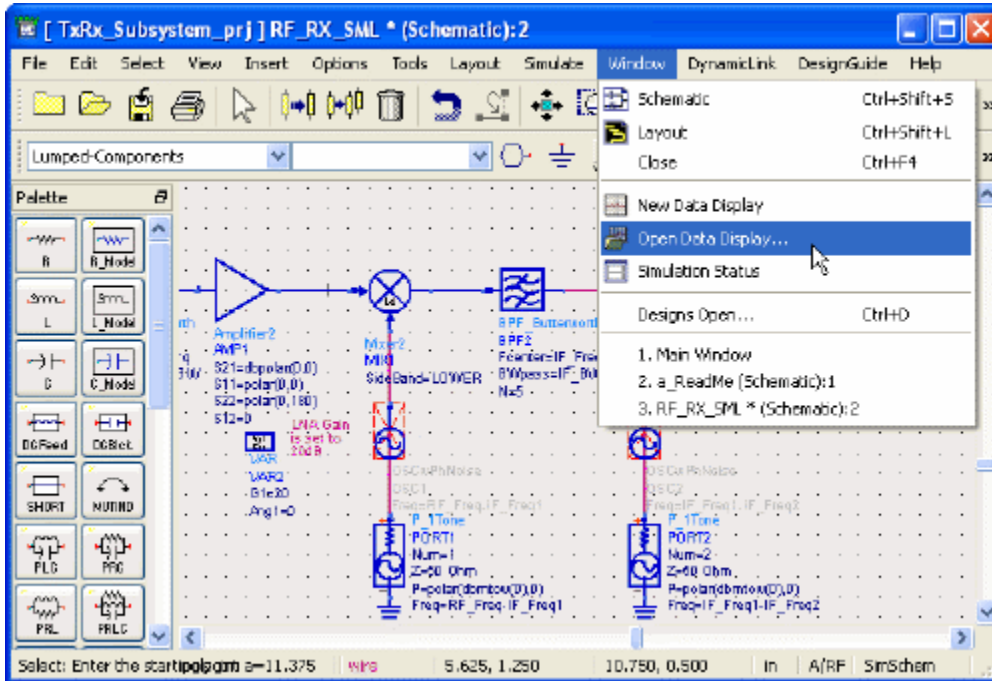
[ TxRx_Subsystem_prj ] RF_RX_SML * (Schematic):2

File Edit Select View Insert Options Tools Layout Simulate Window DynamicLink DesignGuide Help

Lumped-Components

Palette

R R_Model L L_Model C C_Model DCFeed DCBlock SHORT MUTIND PLC PRC PRL PRLC

Schematic Ctrl+Shift+S
Layout Ctrl+Shift+L
Close Ctrl+F4
New Data Display
Open Data Display...
Simulation Status
Designs Open... Ctrl+D
1. Main Window
2. a_ReadMe (Schematic):1
3. RF_RX_SML * (Schematic):2

Amplifier2
AMP1
S21=dbpolar(0,0)
S11=polar(0,0)
S22=polar(0,180)
S12=0

Mixer2
MIX
SideBand=LOWER

BPF_Butterworth
BPF2
Fcenter=IF_Freq
BWpass=IF_BW
N=5

LNA Gain is set to 20dB

VAR
VAR2
Gle=20
Angl=0

OSCwPhNoise
OSC1
Freq=RF_Freq-IF_Freq1

OSCwPhNoise
OSC2
Freq=IF_Freq1-IF_Freq2

P_1Tone
PORT1
Num=1
Z=50 Ohm
P=polar(dbmtow(0),0)
Freq=RF_Freq-IF_Freq1

P_1Tone
PORT2
Num=2
Z=50 Ohm
P=polar(dbmtow(0),0)
Freq=IF_Freq1-IF_Freq2

Select: Enter the starting point a=-11.375 wire 5.625, 1.250 10.750, 0.500 in A/RF SimSchem